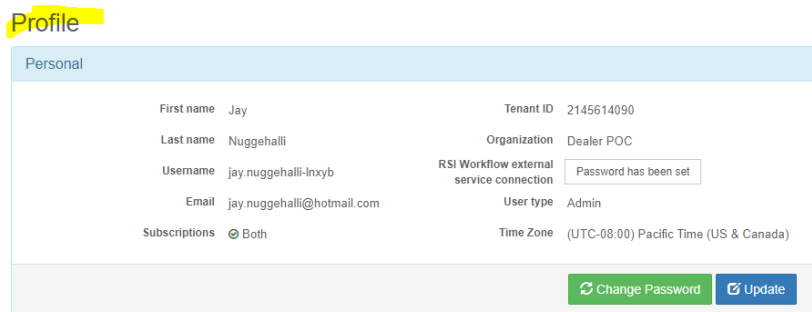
Profile

Personal

| First name | Jay | Tenant ID | 2145614090 |
|---|---|---|---|
| Last name | Nuggehalli | Organization | Dealer POC |
| Username | jay.nuggehalli-lnxyb | RSI Workflow external service connection | Password has been set |
| Email | jay.nuggehalli@hotmail.com | User type | Admin |
| Subscriptions | Both | Time Zone | (UTC-08:00) Pacific Time (US & Canada) |

Change Password
Update